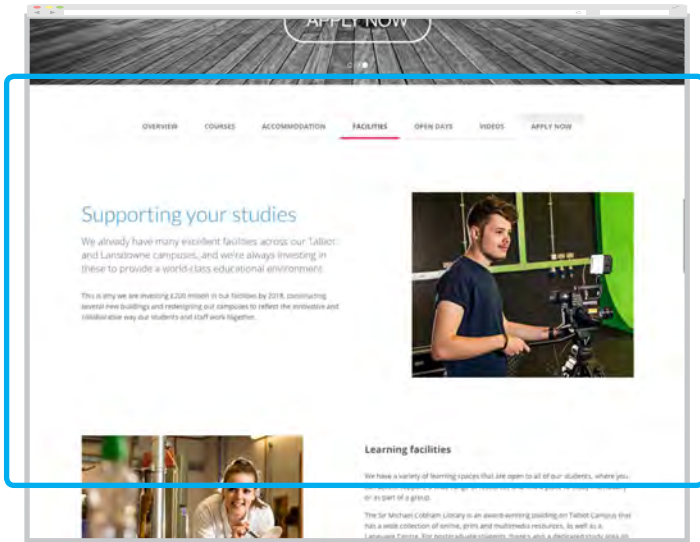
APPLY NOW

OVERVIEW COURSES ACCOMMODATION FACILITIES OPEN DAYS VIDEOS APPLY NOW

Supporting your studies

We already have many excellent facilities across our Talbot and Lansdowne campuses, and we're always investing in these to provide a world-class educational environment.

This is why we are investing £200 million in our facilities by 2018, constructing several new buildings and redesigning our campuses to reflect the innovative and collaborative way our students and staff work together.

Learning facilities

We have a variety of learning spaces that are open to all of our students, where you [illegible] or as part of a group.

The Sir Michael Cobham Library is an award-winning building on Talbot Campus that has a wide collection of online, print and multimedia resources, as well as a Language Centre. For postgraduate students, there's also a dedicated study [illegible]